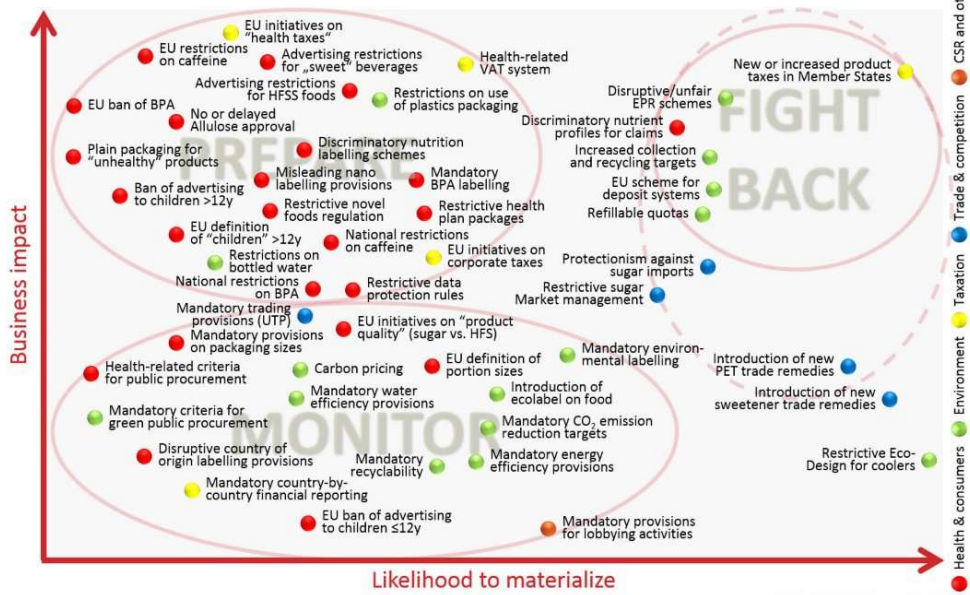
Business impact

EU initiatives on "health taxes"
EU restrictions on caffeine
Advertising restrictions for „sweet" beverages
Health-related VAT system
Advertising restrictions for HFSS foods
Restrictions on use of plastics packaging
EU ban of BPA
No or delayed Allulose approval
PREPARE
Plain packaging for "unhealthy" products
Discriminatory nutrition labelling schemes
Misleading nano labelling provisions
Mandatory BPA labelling
Ban of advertising to children >12y
Restrictive novel foods regulation
Restrictive health plan packages
EU definition of "children" >12y
National restrictions on caffeine
Restrictions on bottled water
EU initiatives on corporate taxes
National restrictions on BPA
Restrictive data protection rules
Mandatory trading provisions (UTP)
EU initiatives on "product quality" (sugar vs. HFS)
Mandatory provisions on packaging sizes

New or increased product taxes in Member States
Disruptive/unfair EPR schemes
FIGHT BACK
Discriminatory nutrient profiles for claims
Increased collection and recycling targets
EU scheme for deposit systems
Refillable quotas
Protectionism against sugar imports
Restrictive sugar Market management

Health-related criteria for public procurement
Carbon pricing
EU definition of portion sizes
Mandatory environmental labelling
Introduction of new PET trade remedies
Mandatory water efficiency provisions
Introduction of ecolabel on food
Introduction of new sweetener trade remedies
Mandatory criteria for green public procurement
MONITOR
Mandatory $CO_2$ emission reduction targets
Disruptive country of origin labelling provisions
Mandatory recyclability
Mandatory energy efficiency provisions
Restrictive Eco-Design for coolers
Mandatory country-by-country financial reporting
EU ban of advertising to children ≤12y
Mandatory provisions for lobbying activities

Likelihood to materialize

Health & consumers
Environment
Taxation
Trade & competition
CSR and o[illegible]